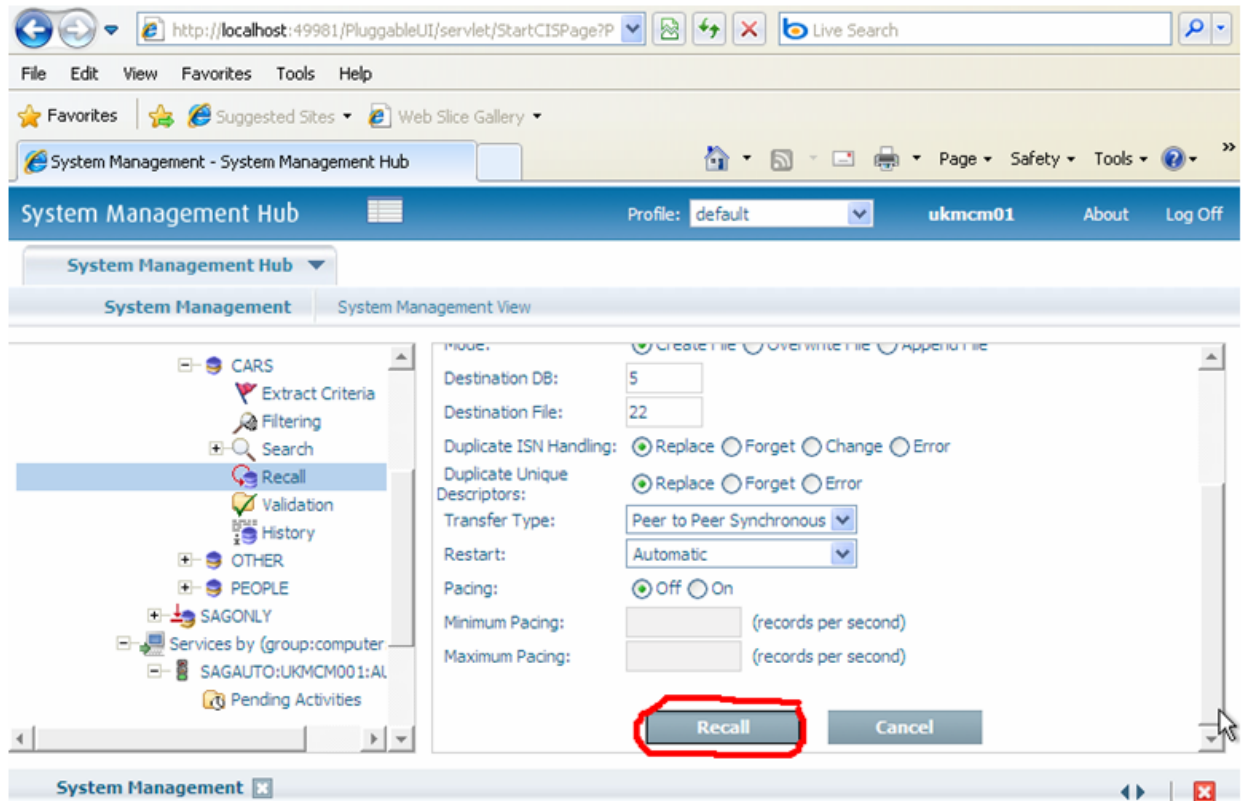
http://localhost:49981/PluggableUI/servlet/StartCISPage?P

Live Search

File Edit View Favorites Tools Help

Favorites Suggested Sites Web Slice Gallery

System Management - System Management Hub

Page Safety Tools

System Management Hub

Profile: default

ukmcm01 About Log Off

System Management Hub

System Management System Management View

CARS
Extract Criteria
Filtering
Search
Recall
Validation
History
OTHER
PEOPLE
SAGONLY
Services by (group:computer
SAGAUTO:UKMCM001:AL
Pending Activities

Mode: Create File Overwrite File Append File

| | |
|---|---|
| Destination DB: | 5 |
| Destination File: | 22 |
| Duplicate ISN Handling: | Replace Forget Change Error |
| Duplicate Unique Descriptors: | Replace Forget Error |
| Transfer Type: | Peer to Peer Synchronous |
| Restart: | Automatic |
| Pacing: | Off On |
| Minimum Pacing: | (records per second) |
| Maximum Pacing: | (records per second) |

Recall Cancel

System Management